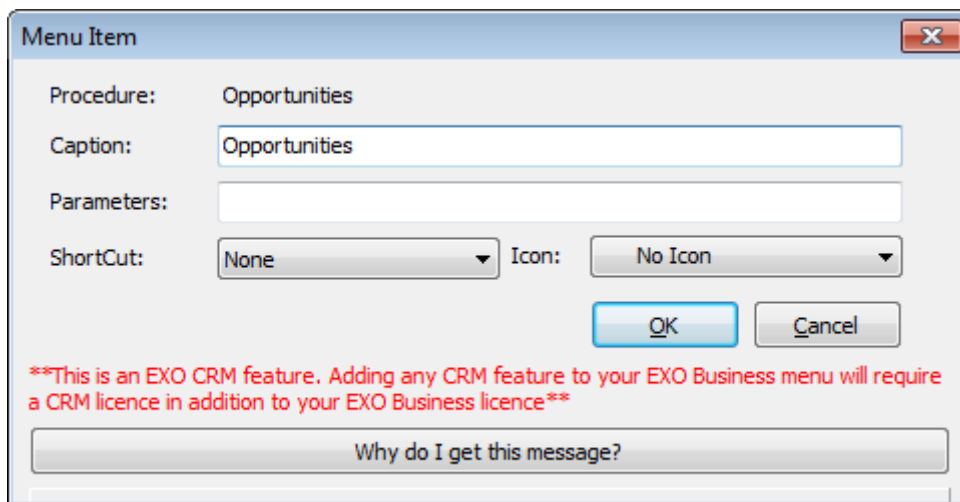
Menu Item

Procedure: Opportunities

Caption: Opportunities

Parameters:

ShortCut: None

Icon: No Icon

OK

Cancel

**This is an EXO CRM feature. Adding any CRM feature to your EXO Business menu will require a CRM licence in addition to your EXO Business licence**

Why do I get this message?